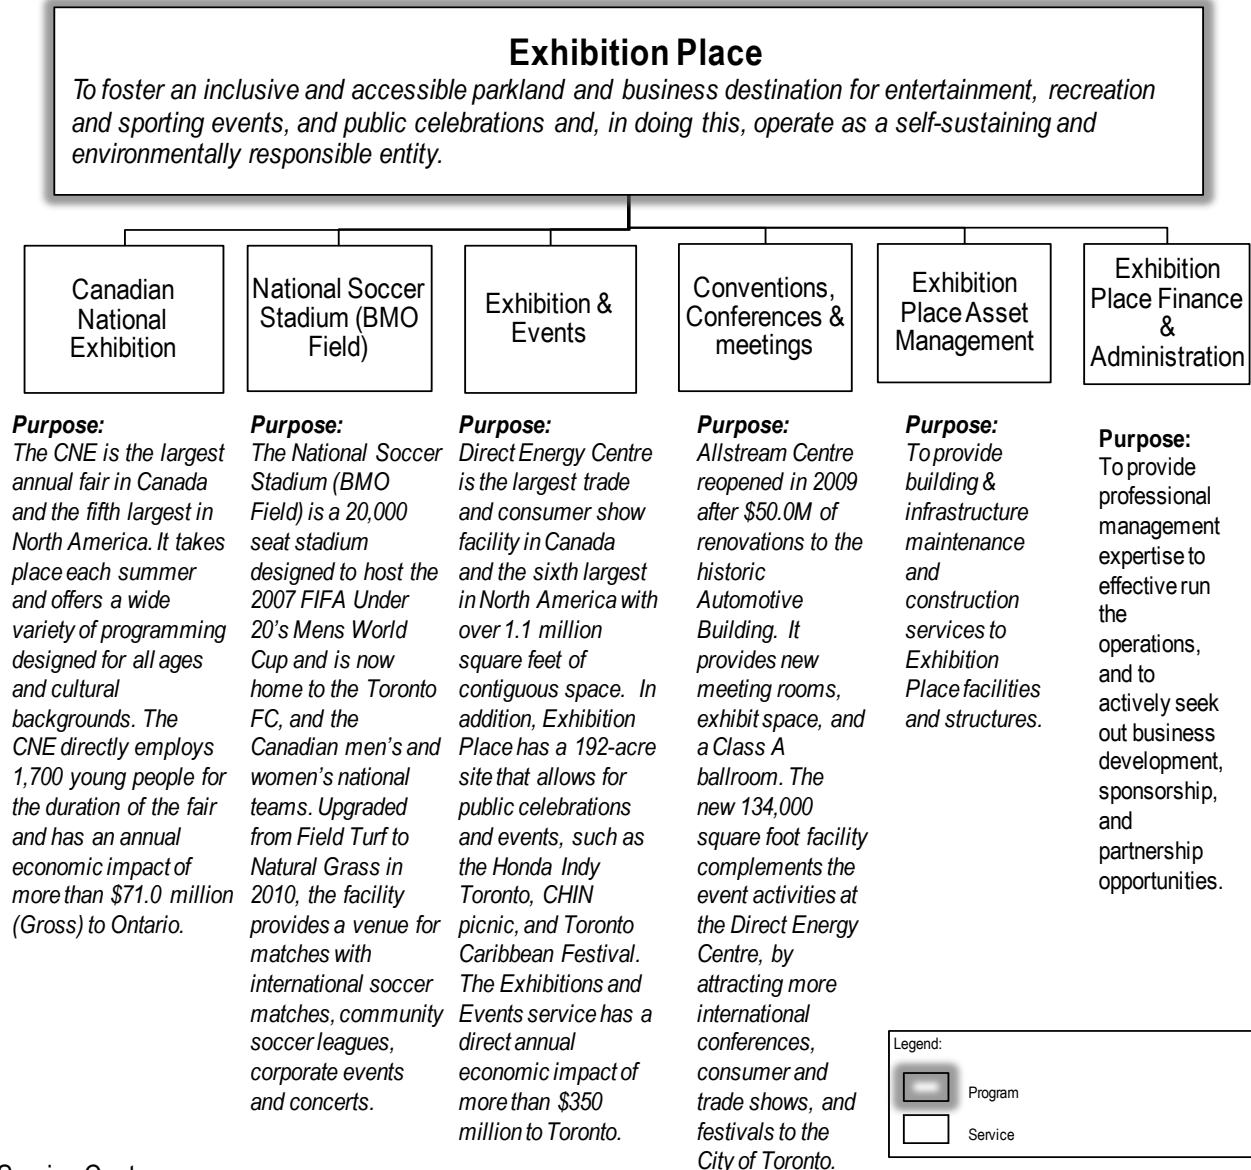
Exhibition Place

To foster an inclusive and accessible parkland and business destination for entertainment, recreation and sporting events, and public celebrations and, in doing this, operate as a self-sustaining and environmentally responsible entity.

Canadian National Exhibition

Purpose:
The CNE is the largest annual fair in Canada and the fifth largest in North America. It takes place each summer and offers a wide variety of programming designed for all ages and cultural backgrounds. The CNE directly employs 1,700 young people for the duration of the fair and has an annual economic impact of more than $71.0 million (Gross) to Ontario.

National Soccer Stadium (BMO Field)

Purpose:
The National Soccer Stadium (BMO Field) is a 20,000 seat stadium designed to host the 2007 FIFA Under 20's Mens World Cup and is now home to the Toronto FC, and the Canadian men's and women's national teams. Upgraded from Field Turf to Natural Grass in 2010, the facility provides a venue for matches with international soccer matches, community soccer leagues, corporate events and concerts.

Exhibition & Events

Purpose:
Direct Energy Centre is the largest trade and consumer show facility in Canada and the sixth largest in North America with over 1.1 million square feet of contiguous space. In addition, Exhibition Place has a 192-acre site that allows for public celebrations and events, such as the Honda Indy Toronto, CHIN picnic, and Toronto Caribbean Festival. The Exhibitions and Events service has a direct annual economic impact of more than $350 million to Toronto.

Conventions, Conferences & meetings

Purpose:
Allstream Centre reopened in 2009 after $50.0M of renovations to the historic Automotive Building. It provides new meeting rooms, exhibit space, and a Class A ballroom. The new 134,000 square foot facility complements the event activities at the Direct Energy Centre, by attracting more international conferences, consumer and trade shows, and festivals to the City of Toronto.

Exhibition Place Asset Management

Purpose:
To provide building & infrastructure maintenance and construction services to Exhibition Place facilities and structures.

Exhibition Place Finance & Administration

Purpose:
To provide professional management expertise to effective run the operations, and to actively seek out business development, sponsorship, and partnership opportunities.

Legend:
Program
Service